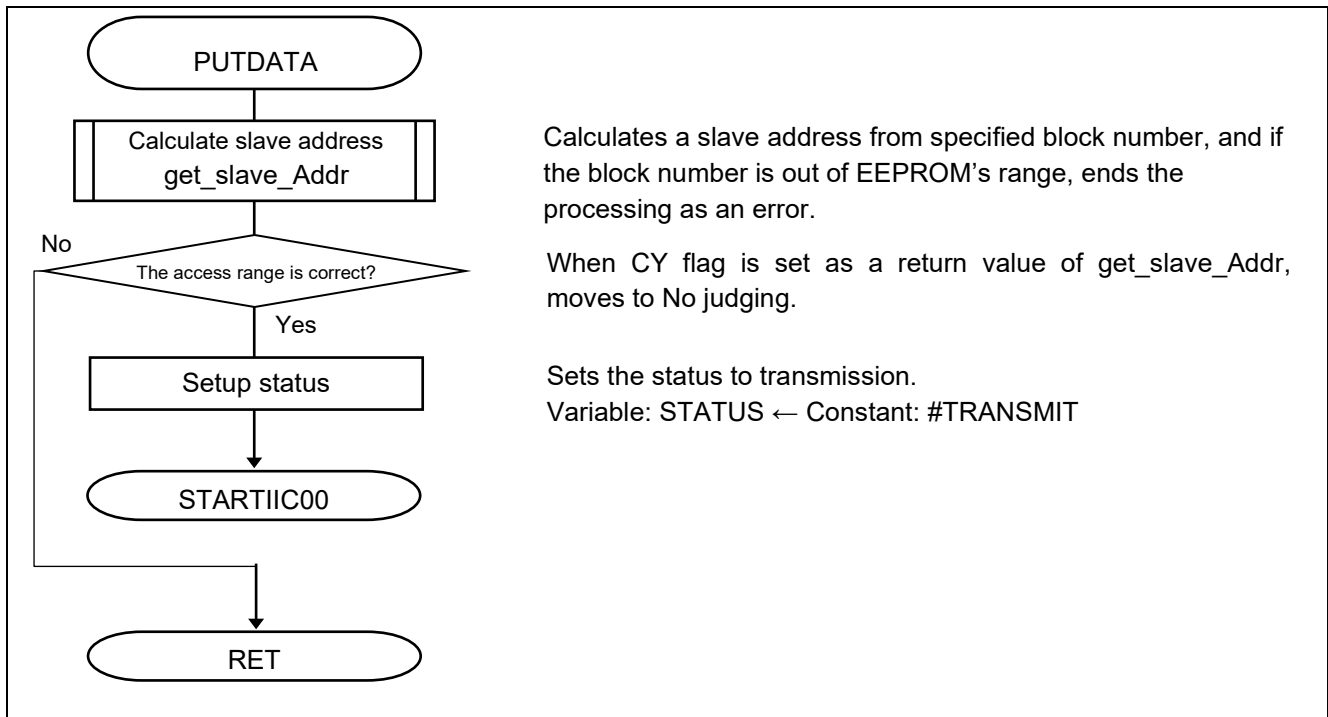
PUTDATA

Calculate slave address
get_slave_Addr

Calculates a slave address from specified block number, and if the block number is out of EEPROM's range, ends the processing as an error.

No

The access range is correct?

When CY flag is set as a return value of get_slave_Addr, moves to No judging.

Yes

Setup status

Sets the status to transmission.
Variable: STATUS ← Constant: #TRANSMIT

STARTIIC00

RET